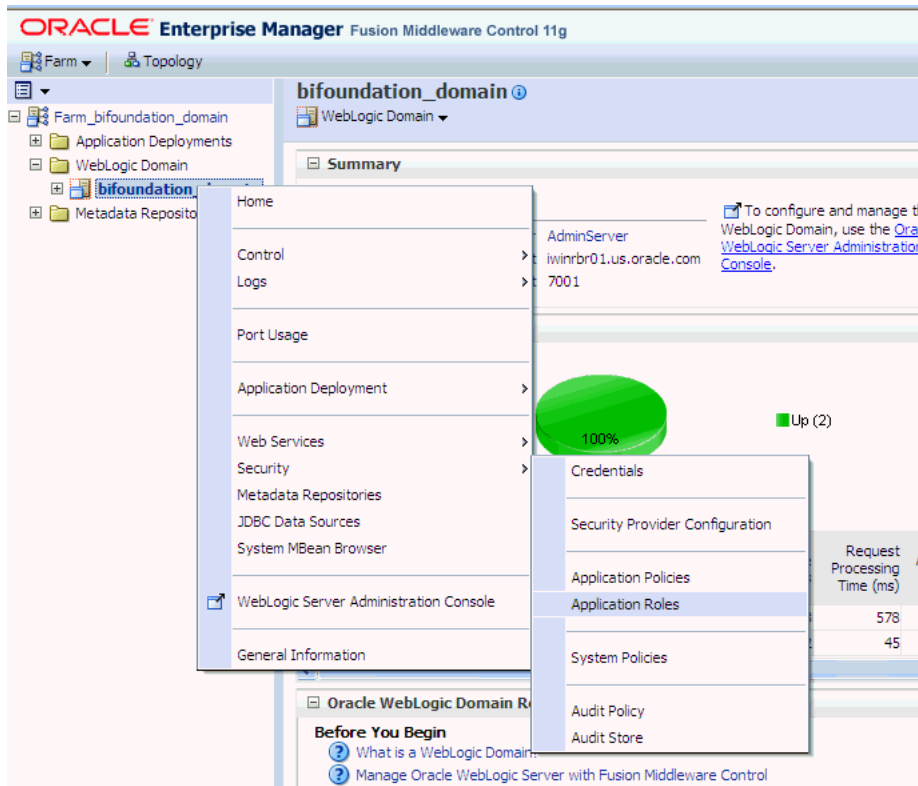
ORACLE Enterprise Manager Fusion Middleware Control 11g

Farm ▾ | Topology

Farm_bifoundation_domain
Application Deployments
WebLogic Domain
bifoundation_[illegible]
Metadata Reposito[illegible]

bifoundation_domain
WebLogic Domain ▾

Summary

AdminServer
iwinrbr01.us.oracle.com
7001

To configure and manage t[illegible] WebLogic Domain, use the Ora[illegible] WebLogic Server Administration Console.

100%
Up (2)

Request Processing Time (ms)
578
45

Home

Control
Logs

Port Usage

Application Deployment

Web Services
Security
Metadata Repositories
JDBC Data Sources
System MBean Browser

WebLogic Server Administration Console

General Information

Credentials

Security Provider Configuration

Application Policies
Application Roles

System Policies

Audit Policy
Audit Store

Oracle WebLogic Domain R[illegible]

Before You Begin
What is a WebLogic Domain?
Manage Oracle WebLogic Server with Fusion Middleware Control